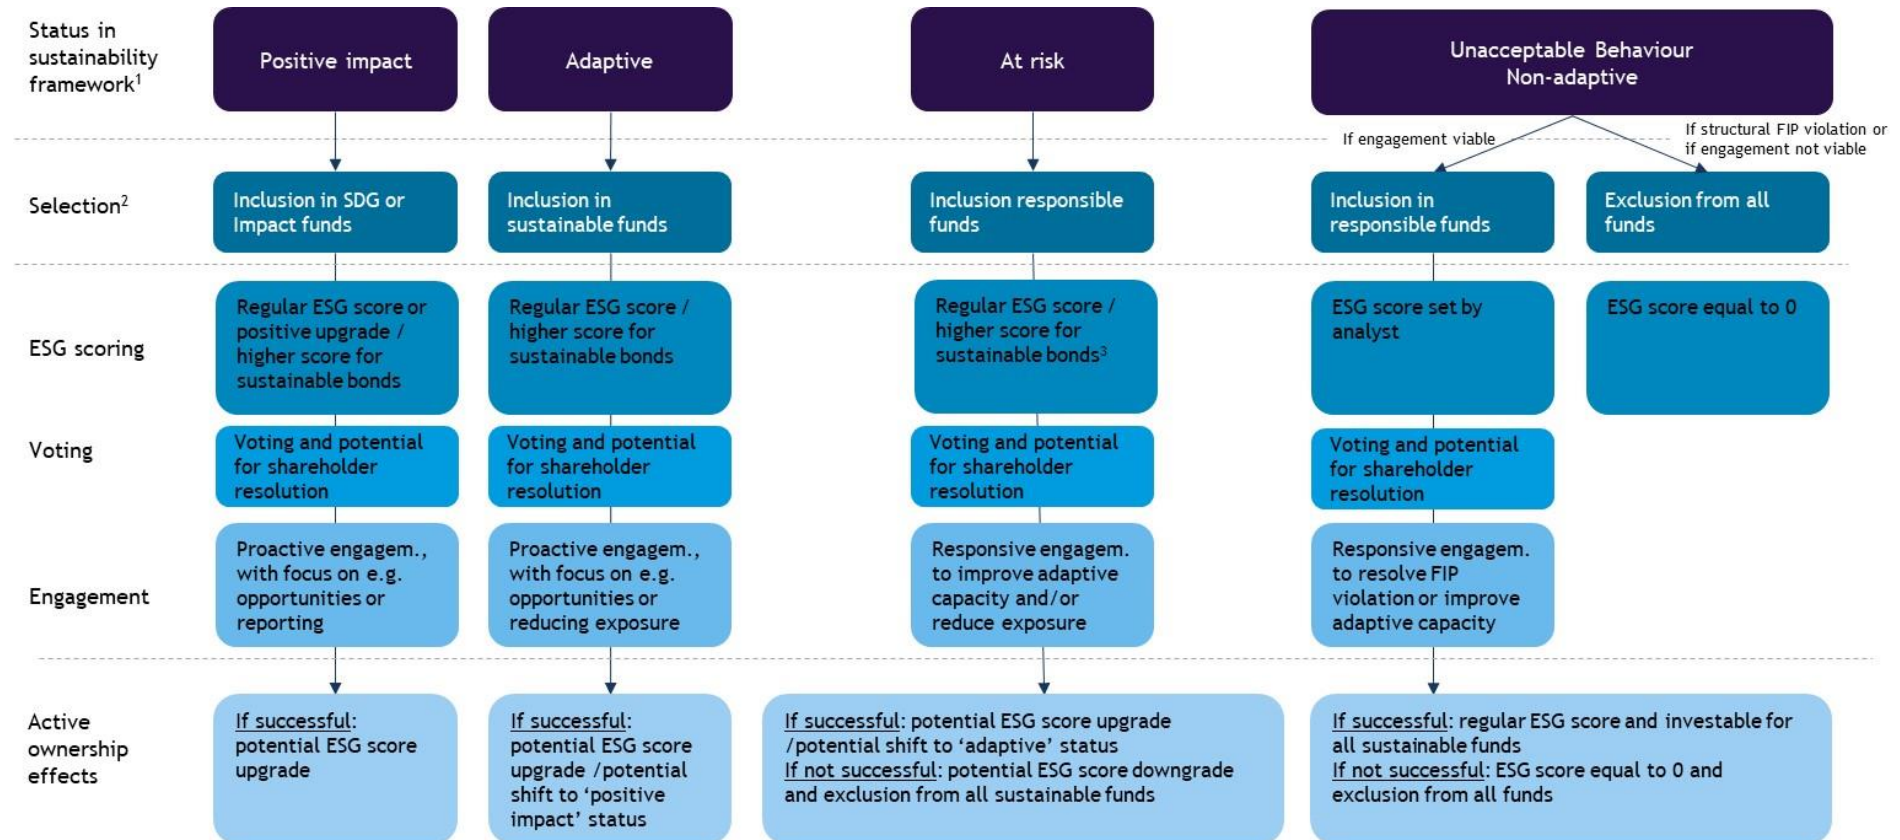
Status in sustainability framework$^1$

Positive impact

Adaptive

At risk

Unacceptable Behaviour
Non-adaptive

If engagement viable

If structural FIP violation or if engagement not viable

Selection$^2$

Inclusion in SDG or Impact funds

Inclusion in sustainable funds

Inclusion responsible funds

Inclusion in responsible funds

Exclusion from all funds

ESG scoring

Regular ESG score or positive upgrade / higher score for sustainable bonds

Regular ESG score / higher score for sustainable bonds

Regular ESG score / higher score for sustainable bonds$^3$

ESG score set by analyst

ESG score equal to 0

Voting

Voting and potential for shareholder resolution

Voting and potential for shareholder resolution

Voting and potential for shareholder resolution

Voting and potential for shareholder resolution

Engagement

Proactive engagem., with focus on e.g. opportunities or reporting

Proactive engagem., with focus on e.g. opportunities or reducing exposure

Responsive engagem. to improve adaptive capacity and/or reduce exposure

Responsive engagem. to resolve FIP violation or improve adaptive capacity

Active ownership effects

If successful: potential ESG score upgrade

If successful: potential ESG score upgrade /potential shift to 'positive impact' status

If successful: potential ESG score upgrade /potential shift to 'adaptive' status
If not successful: potential ESG score downgrade and exclusion from all sustainable funds

If successful: regular ESG score and investable for all sustainable funds
If not successful: ESG score equal to 0 and exclusion from all funds